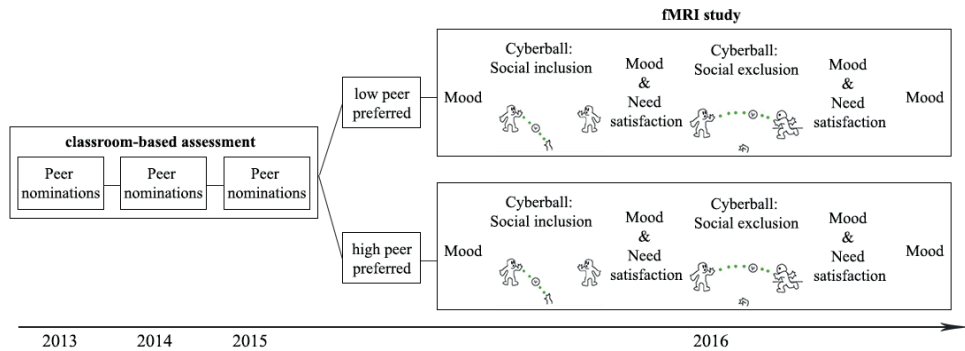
fMRI study

classroom-based assessment

Peer nominations

Peer nominations

Peer nominations

low peer preferred

Mood

Cyberball: Social inclusion

Mood & Need satisfaction

Cyberball: Social exclusion

Mood & Need satisfaction

Mood

high peer preferred

Mood

Cyberball: Social inclusion

Mood & Need satisfaction

Cyberball: Social exclusion

Mood & Need satisfaction

Mood

2013 2014 2015 2016